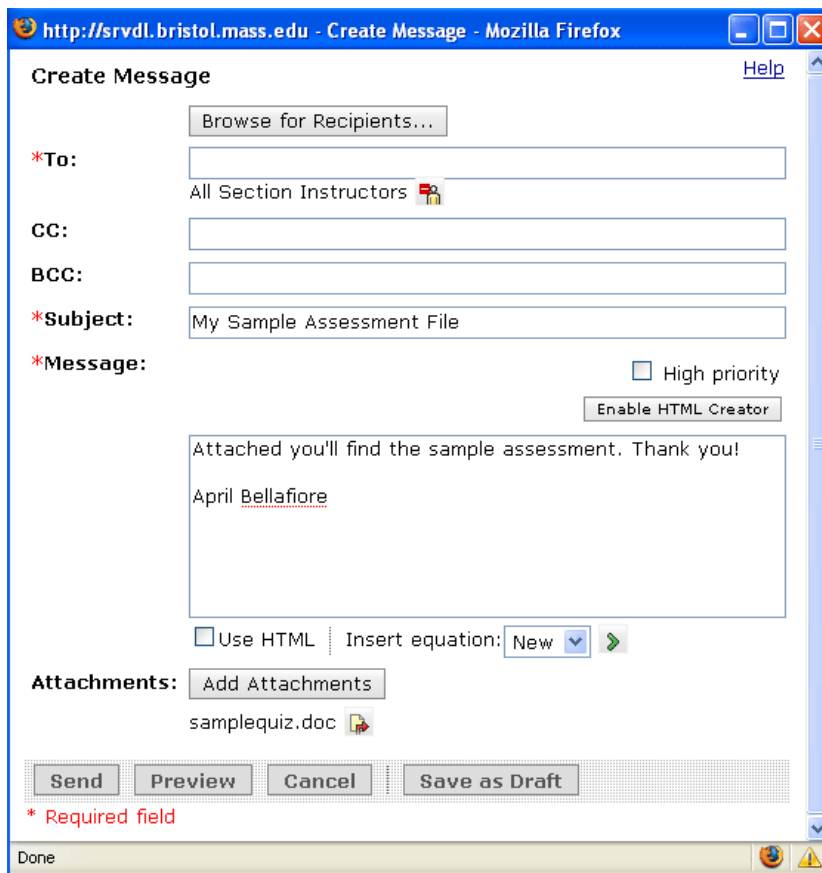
http://srvdl.bristol.mass.edu - Create Message - Mozilla Firefox

Create Message

Help

Browse for Recipients...

*To:

All Section Instructors

CC:

BCC:

*Subject: My Sample Assessment File

*Message:

High priority

Enable HTML Creator

Attached you'll find the sample assessment. Thank you!

April Bellafiore

Use HTML Insert equation: New

Attachments: Add Attachments

samplequiz.doc

Send Preview Cancel Save as Draft

* Required field

Done